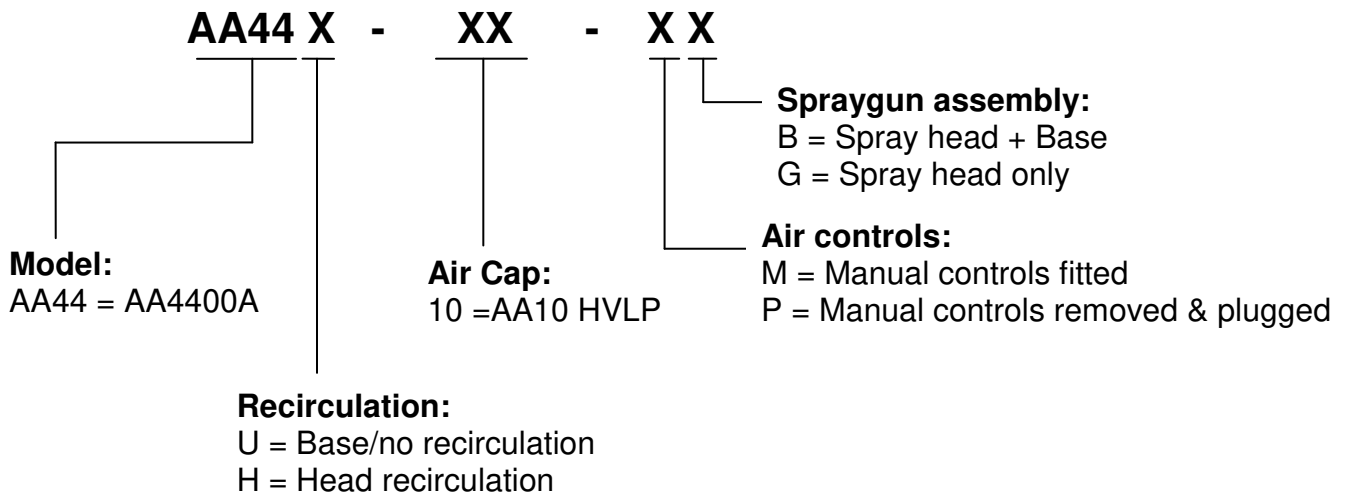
AA44 X - XX - X X

Spraygun assembly:
B = Spray head + Base
G = Spray head only

Air controls:
M = Manual controls fitted
P = Manual controls removed & plugged

Model:
AA44 = AA4400A

Air Cap:
10 =AA10 HVLP

Recirculation:
U = Base/no recirculation
H = Head recirculation